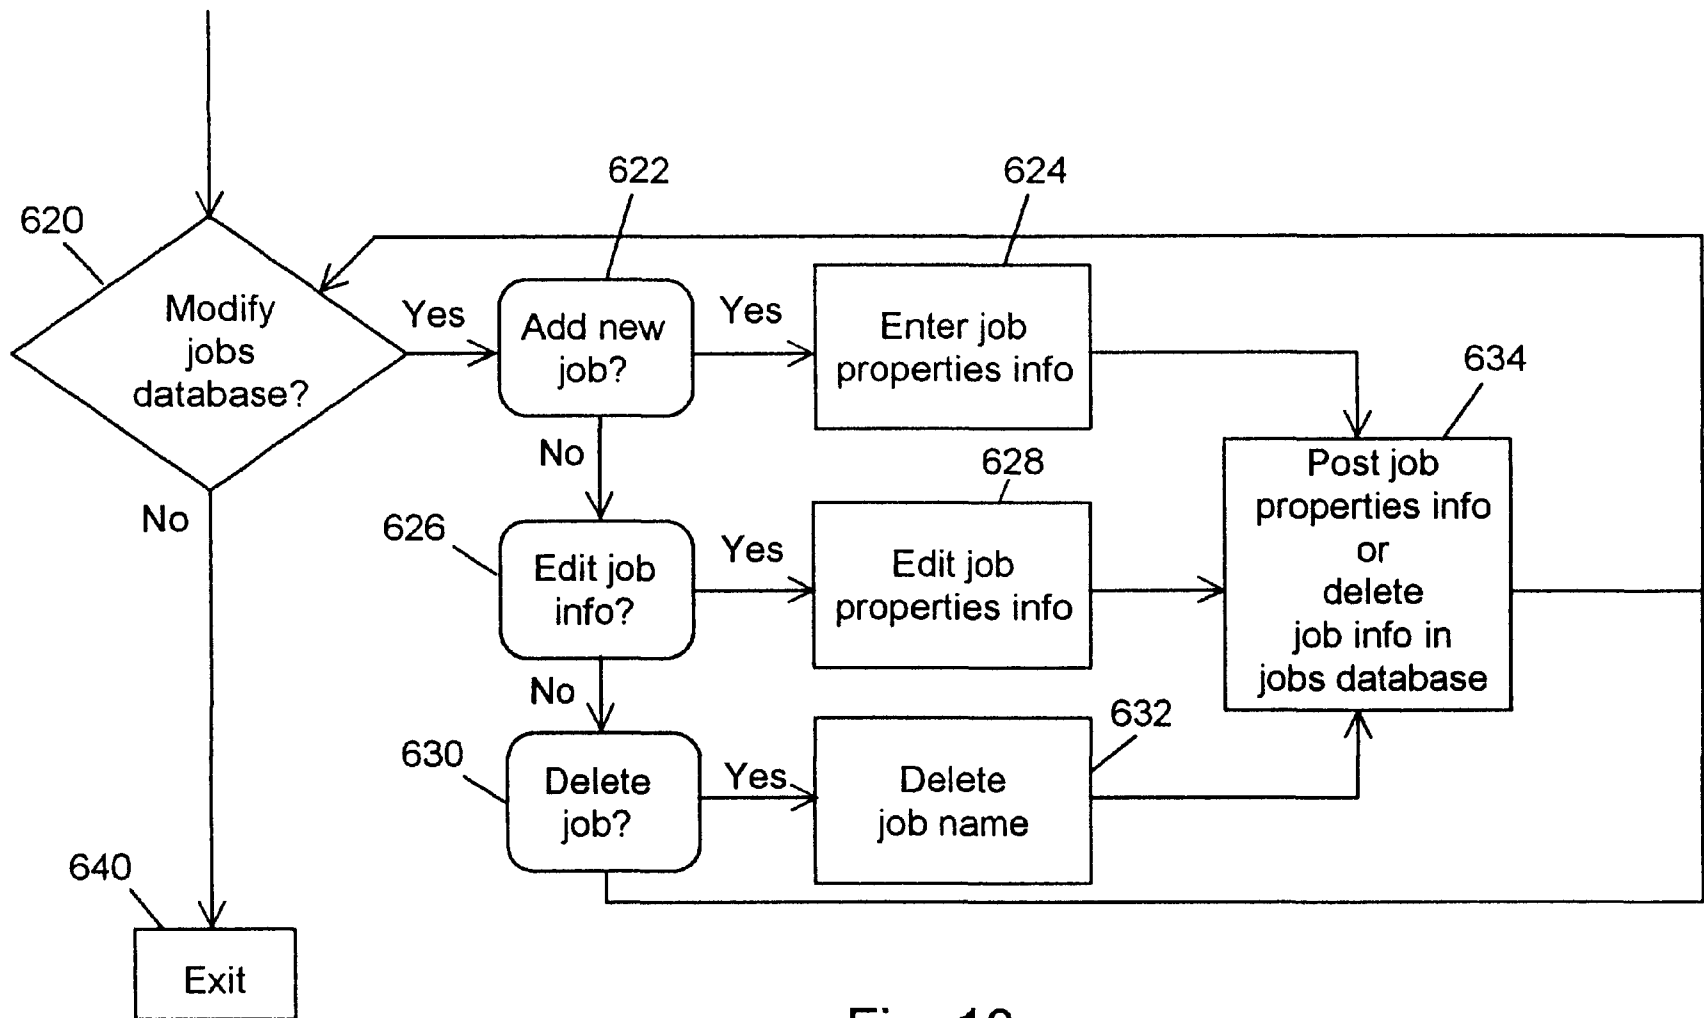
620

Modify jobs database?

Yes

622

Add new job?

Yes

624

Enter job properties info

634

Post job properties info or delete job info in jobs database

No

628

626

Edit job info?

Yes

Edit job properties info

No

No

632

630

Delete job?

Yes

Delete job name

640

Exit

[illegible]